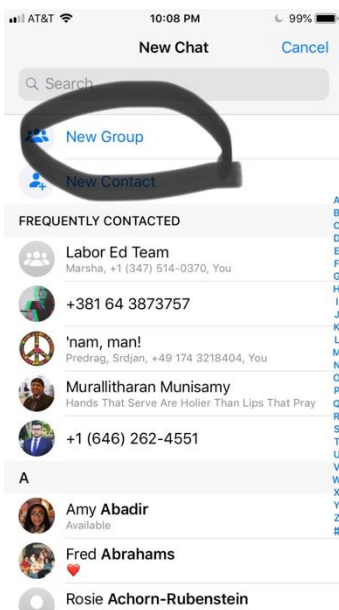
AT&T 10:08 PM 99%

New Chat Cancel

Search

New Group

New Contact

FREQUENTLY CONTACTED

Labor Ed Team
Marsha, +1 (347) 514-0370, You

+381 64 3873757

'nam, man!
Predrag, Srdjan, +49 174 3218404, You

Murallitharan Munisamy
Hands That Serve Are Holier Than Lips That Pray

+1 (646) 262-4551

A

Amy Abadir
Available

Fred Abrahams
❤️

Rosie Achorn-Rubenstein

A B C D E F G H I J K L M N O P Q R S T U V W X Y Z #